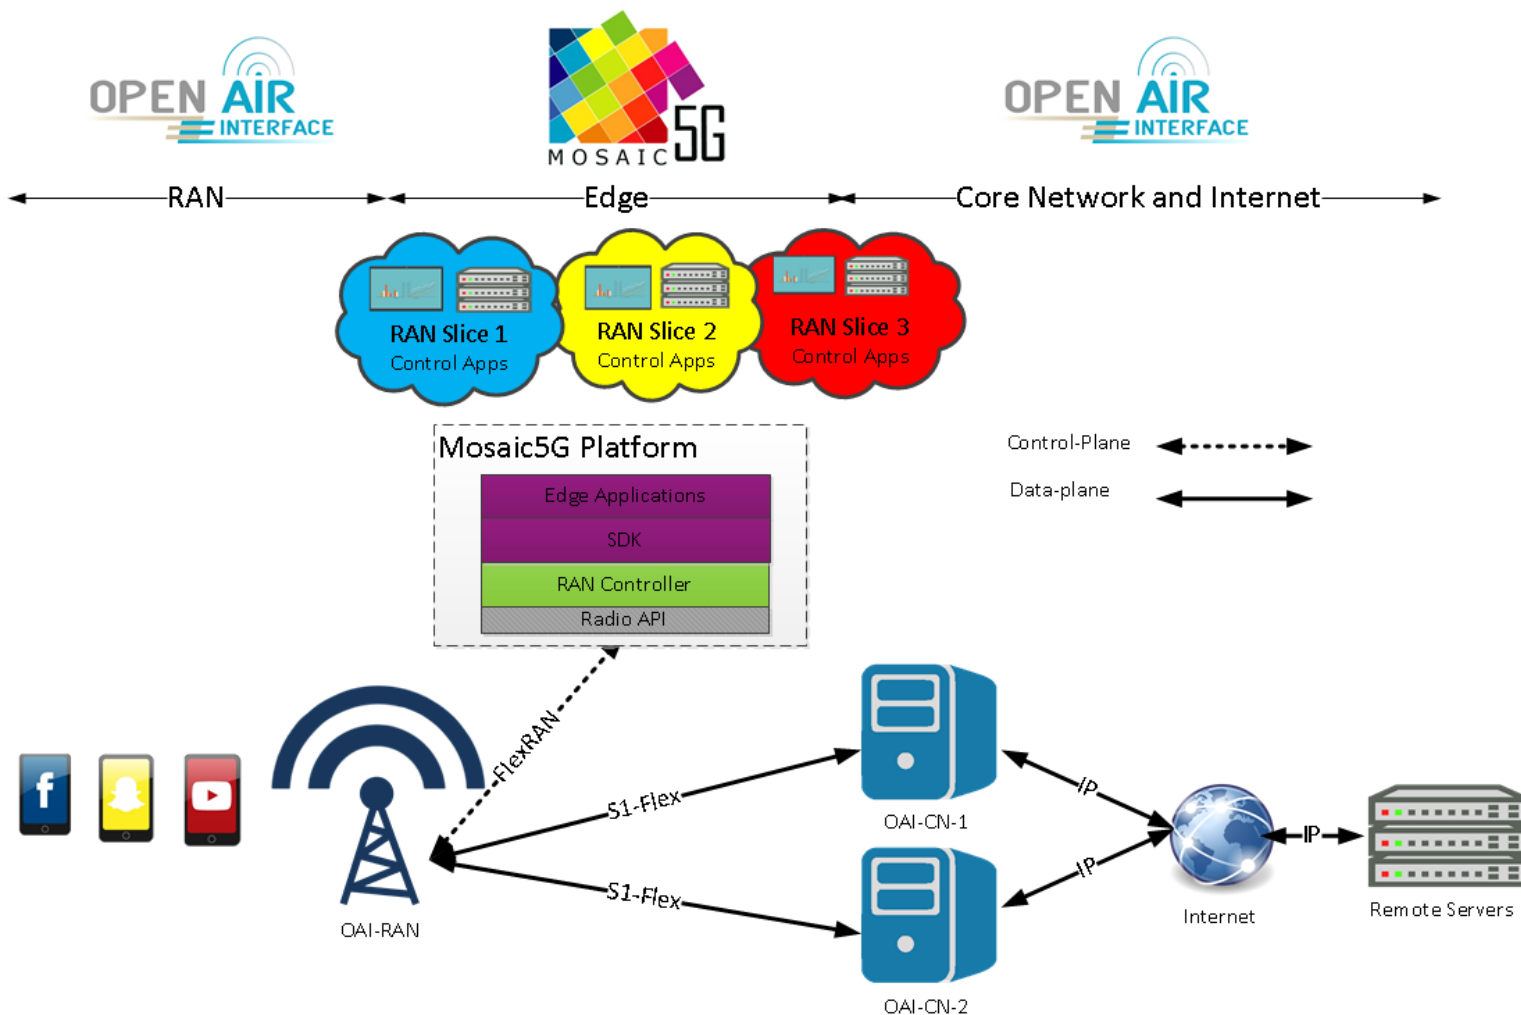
OPEN AIR INTERFACE

MOSAIC 5G

OPEN AIR INTERFACE

RAN

Edge

Core Network and Internet

RAN Slice 1
Control Apps

RAN Slice 2
Control Apps

RAN Slice 3
Control Apps

Mosaic5G Platform

Edge Applications

SDK

RAN Controller

Radio API

Control-Plane

Data-plane

FlexRAN

S1-Flex

S1-Flex

OAI-RAN

OAI-CN-1

OAI-CN-2

IP

IP

IP

Internet

Remote Servers